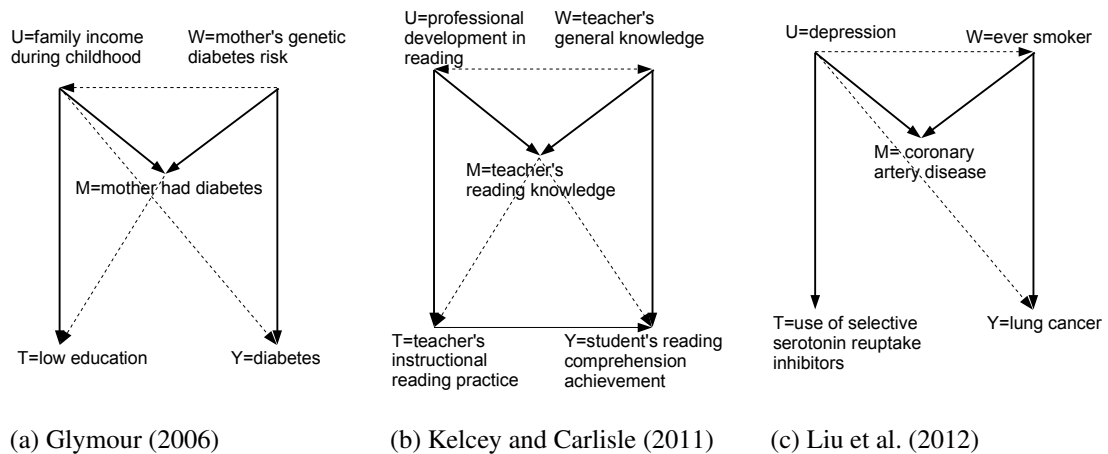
U=family income during childhood

W=mother's genetic diabetes risk

M=mother had diabetes

T=low education

Y=diabetes

(a) Glymour (2006)

U=professional development in reading

W=teacher's general knowledge

M=teacher's reading knowledge

T=teacher's instructional reading practice

Y=student's reading comprehension achievement

(b) Kelcey and Carlisle (2011)

U=depression

W=ever smoker

M= coronary artery disease

T=use of selective serotonin reuptake inhibitors

Y=lung cancer

(c) Liu et al. (2012)